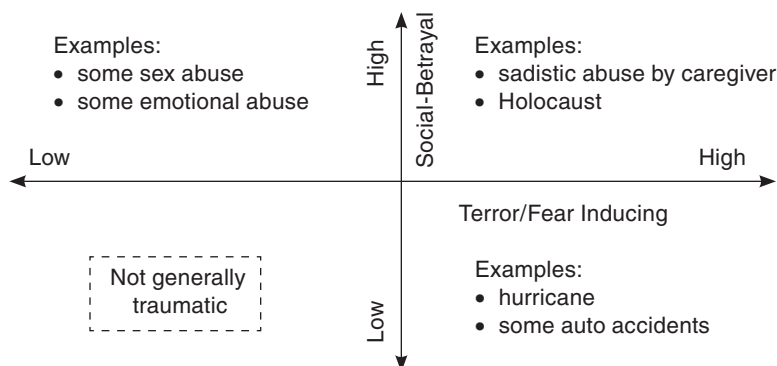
Examples:
• some sex abuse
• some emotional abuse

High

Social-Betrayal

Examples:
• sadistic abuse by caregiver
• Holocaust

Low

High

Terror/Fear Inducing

Not generally traumatic

Low

Examples:
• hurricane
• some auto accidents